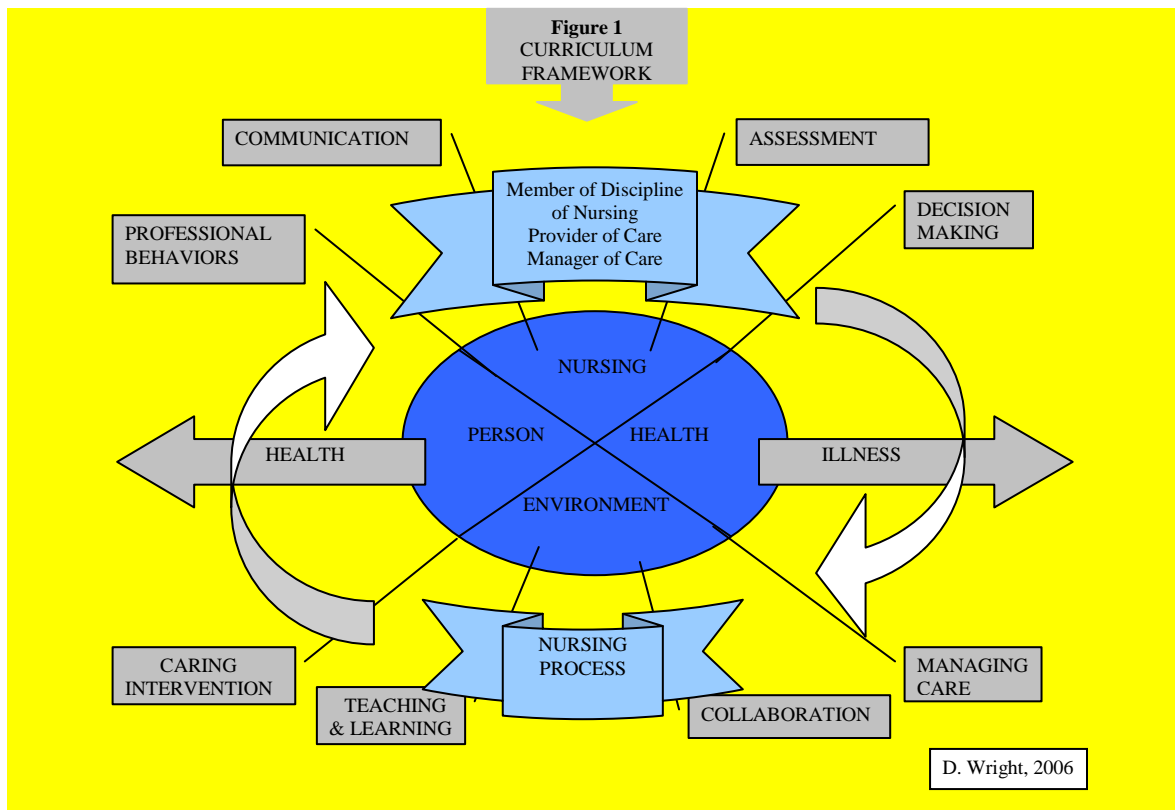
Figure 1
CURRICULUM FRAMEWORK

COMMUNICATION

ASSESSMENT

Member of Discipline of Nursing
Provider of Care
Manager of Care

DECISION MAKING

PROFESSIONAL BEHAVIORS

NURSING

PERSON

HEALTH

ENVIRONMENT

HEALTH

ILLNESS

NURSING PROCESS

CARING INTERVENTION

TEACHING & LEARNING

COLLABORATION

MANAGING CARE

D. Wright, 2006